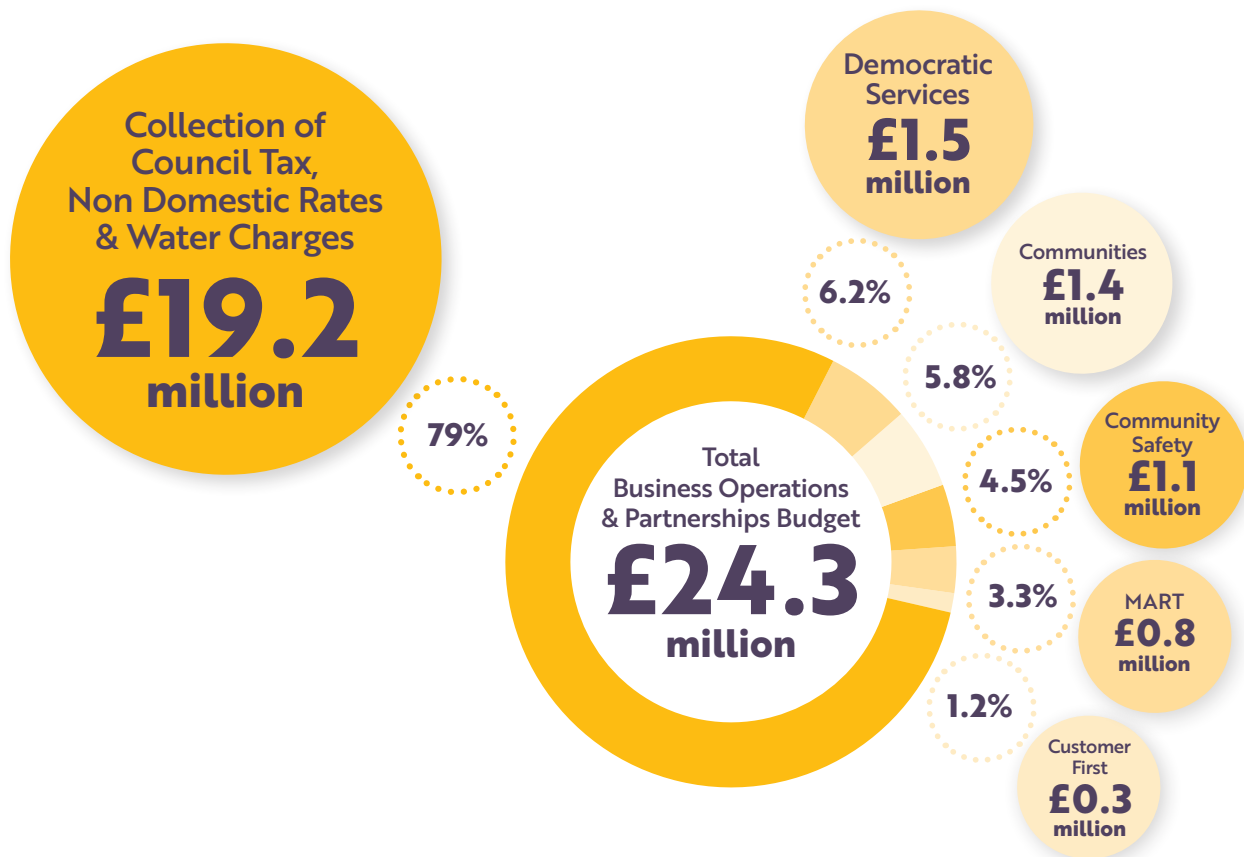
Collection of Council Tax, Non Domestic Rates & Water Charges
£19.2
million

79%

Democratic Services
£1.5
million

6.2%

Communities
£1.4
million

5.8%

Total Business Operations & Partnerships Budget
£24.3
million

4.5%

Community Safety
£1.1
million

3.3%

MART
£0.8
million

1.2%

Customer First
£0.3
million